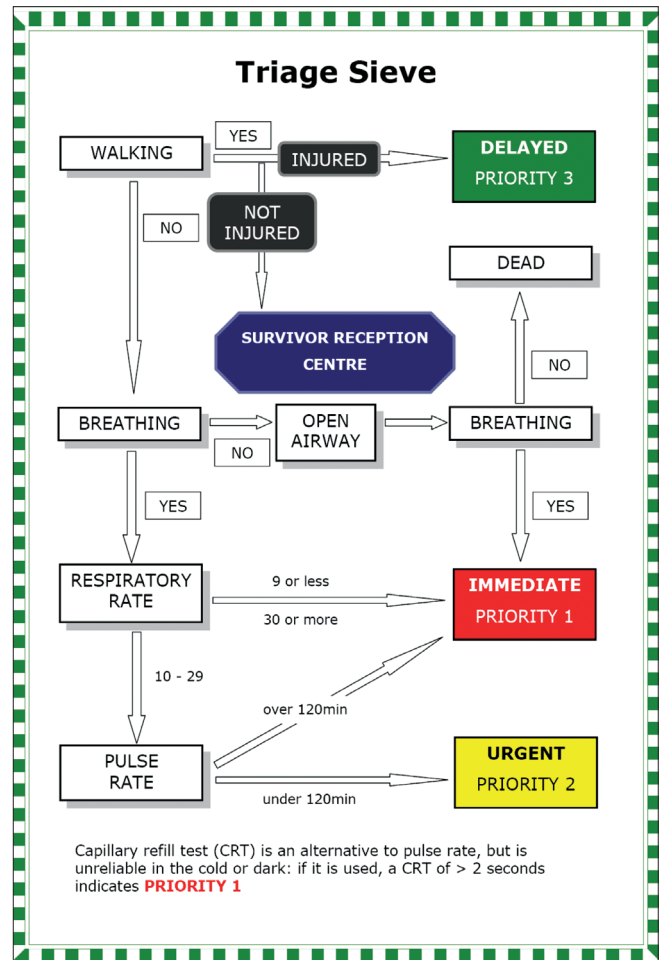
Triage Sieve

WALKING

YES

INJURED

DELAYED
PRIORITY 3

NO

NOT INJURED

DEAD

SURVIVOR RECEPTION CENTRE

NO

BREATHING

OPEN AIRWAY

BREATHING

NO

YES

YES

RESPIRATORY RATE

9 or less

30 or more

IMMEDIATE
PRIORITY 1

10 - 29

over 120min

PULSE RATE

URGENT
PRIORITY 2

under 120min

Capillary refill test (CRT) is an alternative to pulse rate, but is unreliable in the cold or dark: if it is used, a CRT of > 2 seconds indicates PRIORITY 1